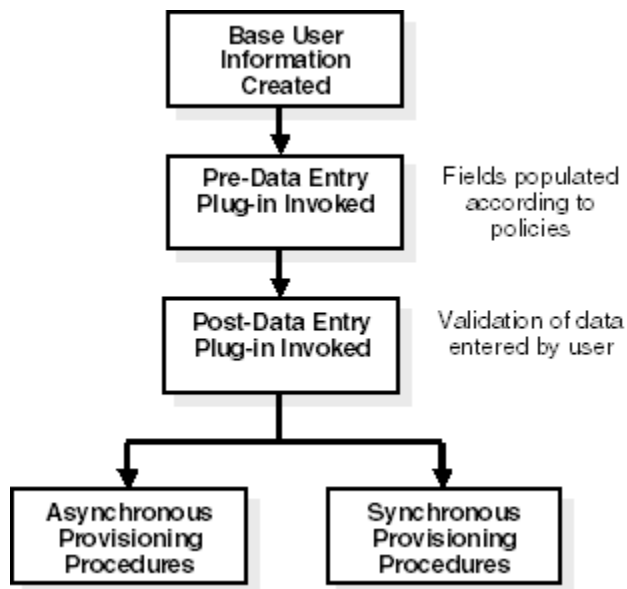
Base User Information Created

Pre-Data Entry Plug-in Invoked

Fields populated according to policies

Post-Data Entry Plug-in Invoked

Validation of data entered by user

Asynchronous Provisioning Procedures

Synchronous Provisioning Procedures